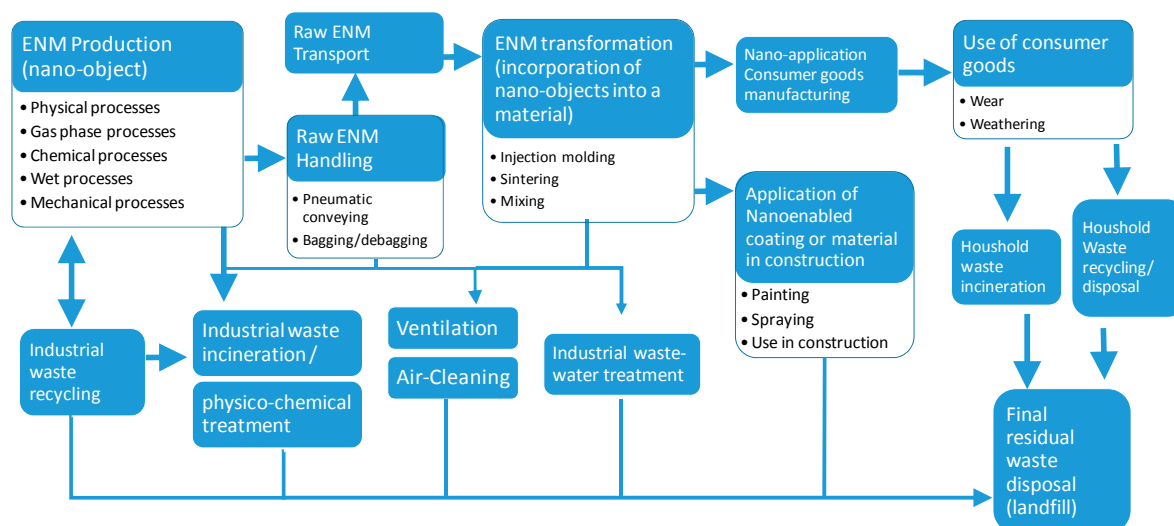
ENM Production (nano-object)

• Physical processes
• Gas phase processes
• Chemical processes
• Wet processes
• Mechanical processes

Raw ENM Transport

Raw ENM Handling

• Pneumatic conveying
• Bagging/debagging

ENM transformation (incorporation of nano-objects into a material)

• Injection molding
• Sintering
• Mixing

Nano-application Consumer goods manufacturing

Use of consumer goods

• Wear
• Weathering

Application of Nanoenabled coating or material in construction

• Painting
• Spraying
• Use in construction

Houshold waste incineration

Houshold Waste recycling/ disposal

Industrial waste recycling

Industrial waste incineration /

physico-chemical treatment

Ventilation

Air-Cleaning

Industrial waste-water treatment

Final residual waste disposal (landfill)